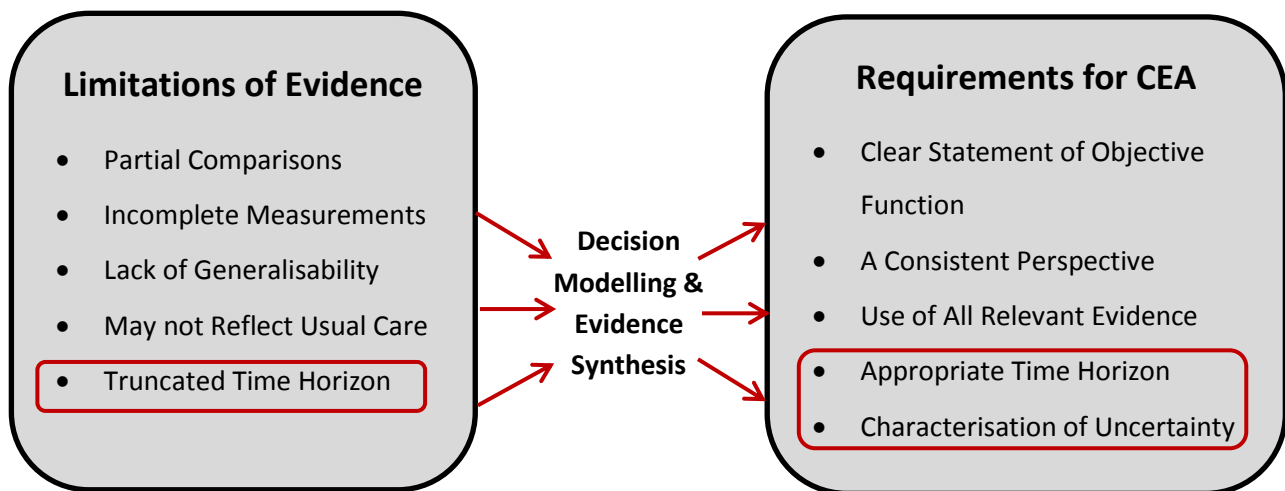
Limitations of Evidence

- Partial Comparisons
- Incomplete Measurements
- Lack of Generalisability
- May not Reflect Usual Care
- Truncated Time Horizon

Decision Modelling & Evidence Synthesis

Requirements for CEA

- Clear Statement of Objective Function
- A Consistent Perspective
- Use of All Relevant Evidence
- Appropriate Time Horizon
- Characterisation of Uncertainty